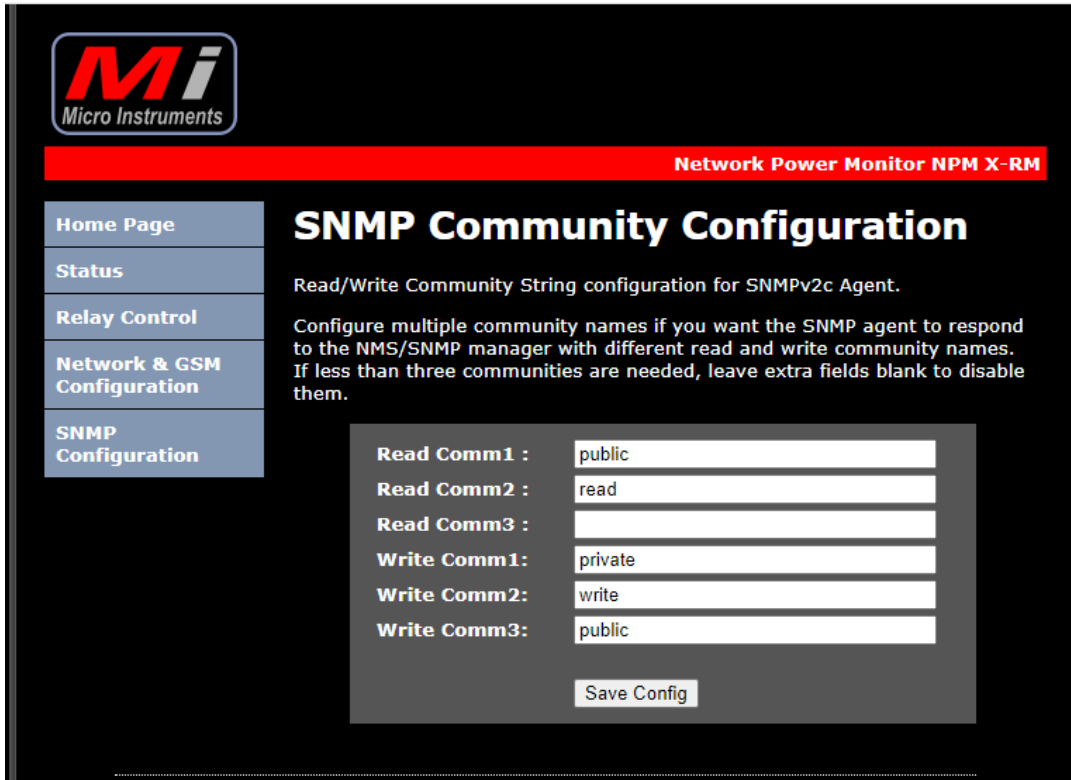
Mi
Micro Instruments

Network Power Monitor NPM X-RM

Home Page
Status
Relay Control
Network & GSM Configuration
SNMP Configuration

SNMP Community Configuration

Read/Write Community String configuration for SNMPv2c Agent.

Configure multiple community names if you want the SNMP agent to respond to the NMS/SNMP manager with different read and write community names. If less than three communities are needed, leave extra fields blank to disable them.

| | |
|---|---|
| Read Comm1 : | public |
| Read Comm2 : | read |
| Read Comm3 : | |
| Write Comm1: | private |
| Write Comm2: | write |
| Write Comm3: | public |

Save Config